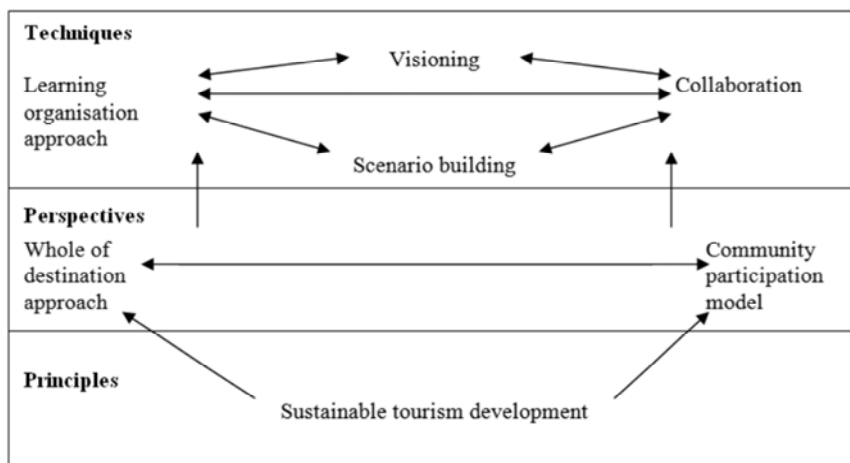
Techniques

Visioning

Learning organisation approach

Collaboration

Scenario building

Perspectives

Whole of destination approach

Community participation model

Principles

Sustainable tourism development